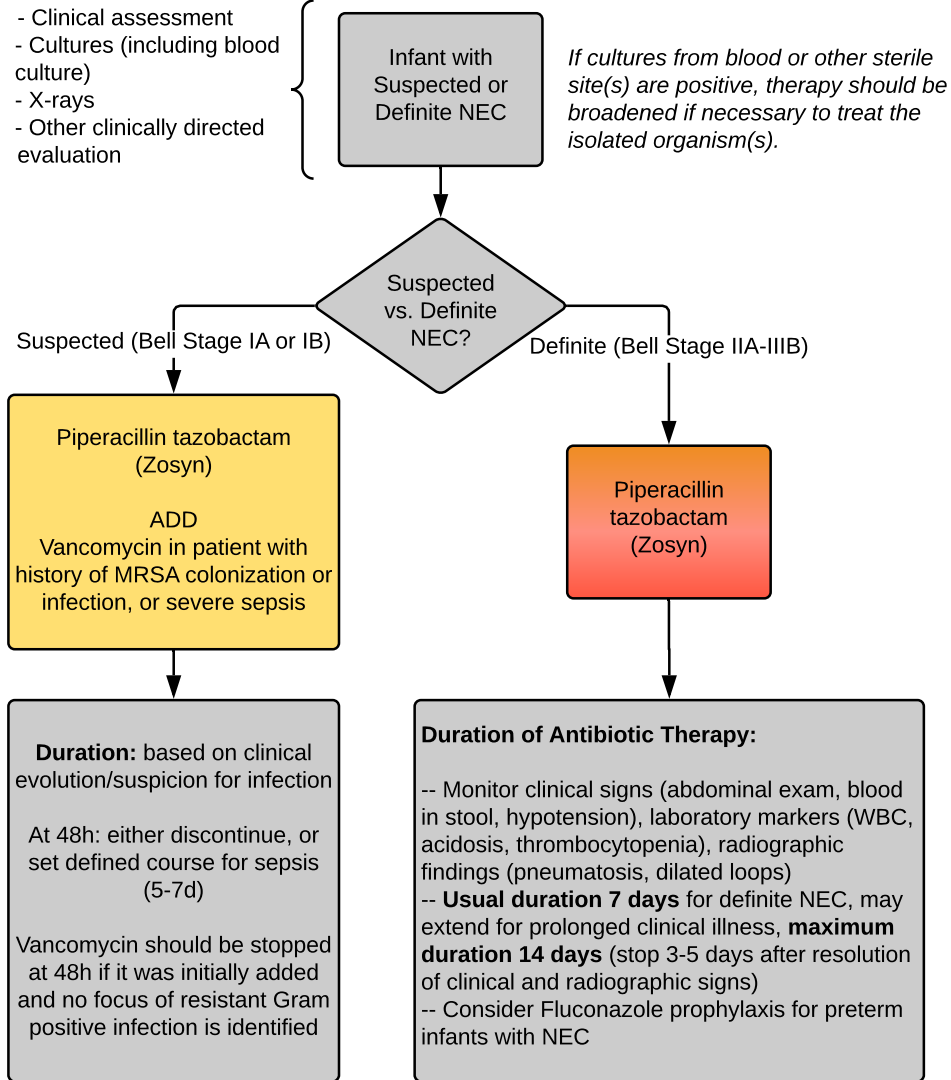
- Clinical assessment
- Cultures (including blood culture)
- X-rays
- Other clinically directed evaluation

Infant with Suspected or Definite NEC

If cultures from blood or other sterile site(s) are positive, therapy should be broadened if necessary to treat the isolated organism(s).

Suspected vs. Definite NEC?

Suspected (Bell Stage IA or IB)

Definite (Bell Stage IIA-IIIB)

Piperacillin tazobactam (Zosyn)

ADD
Vancomycin in patient with history of MRSA colonization or infection, or severe sepsis

Piperacillin tazobactam (Zosyn)

**Duration:** based on clinical evolution/suspicion for infection

At 48h: either discontinue, or set defined course for sepsis (5-7d)

Vancomycin should be stopped at 48h if it was initially added and no focus of resistant Gram positive infection is identified

**Duration of Antibiotic Therapy:**

-- Monitor clinical signs (abdominal exam, blood in stool, hypotension), laboratory markers (WBC, acidosis, thrombocytopenia), radiographic findings (pneumatosis, dilated loops)
-- **Usual duration 7 days** for definite NEC, may extend for prolonged clinical illness, **maximum duration 14 days** (stop 3-5 days after resolution of clinical and radiographic signs)
-- Consider Fluconazole prophylaxis for preterm infants with NEC